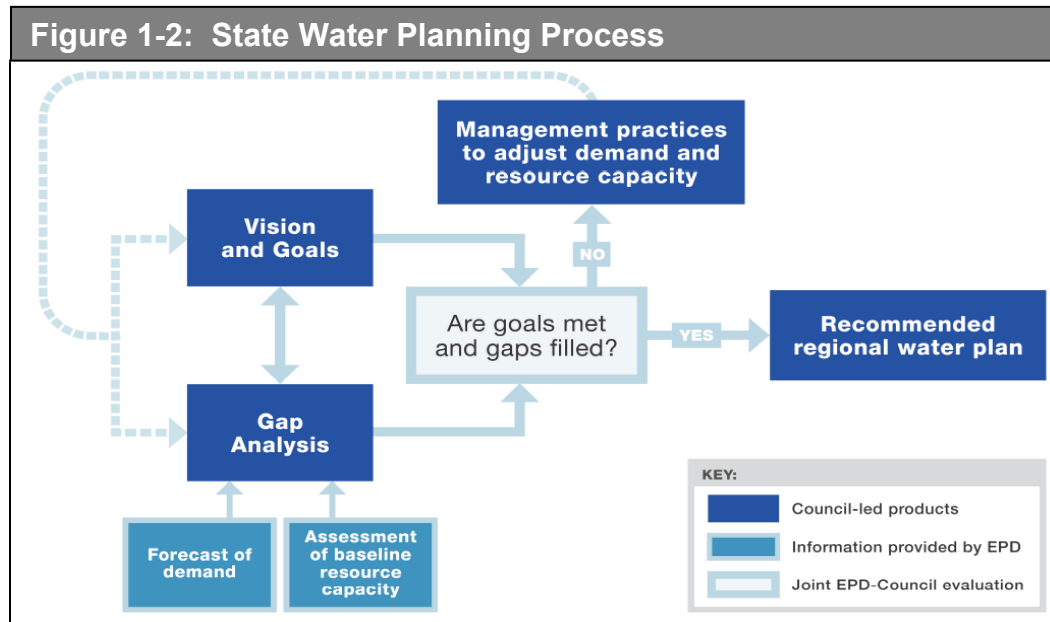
Figure 1-2: State Water Planning Process

Management practices to adjust demand and resource capacity

Vision and Goals

NO

Are goals met and gaps filled?

YES

Recommended regional water plan

Gap Analysis

Forecast of demand

Assessment of baseline resource capacity

KEY:

Council-led products

Information provided by EPD

Joint EPD-Council evaluation